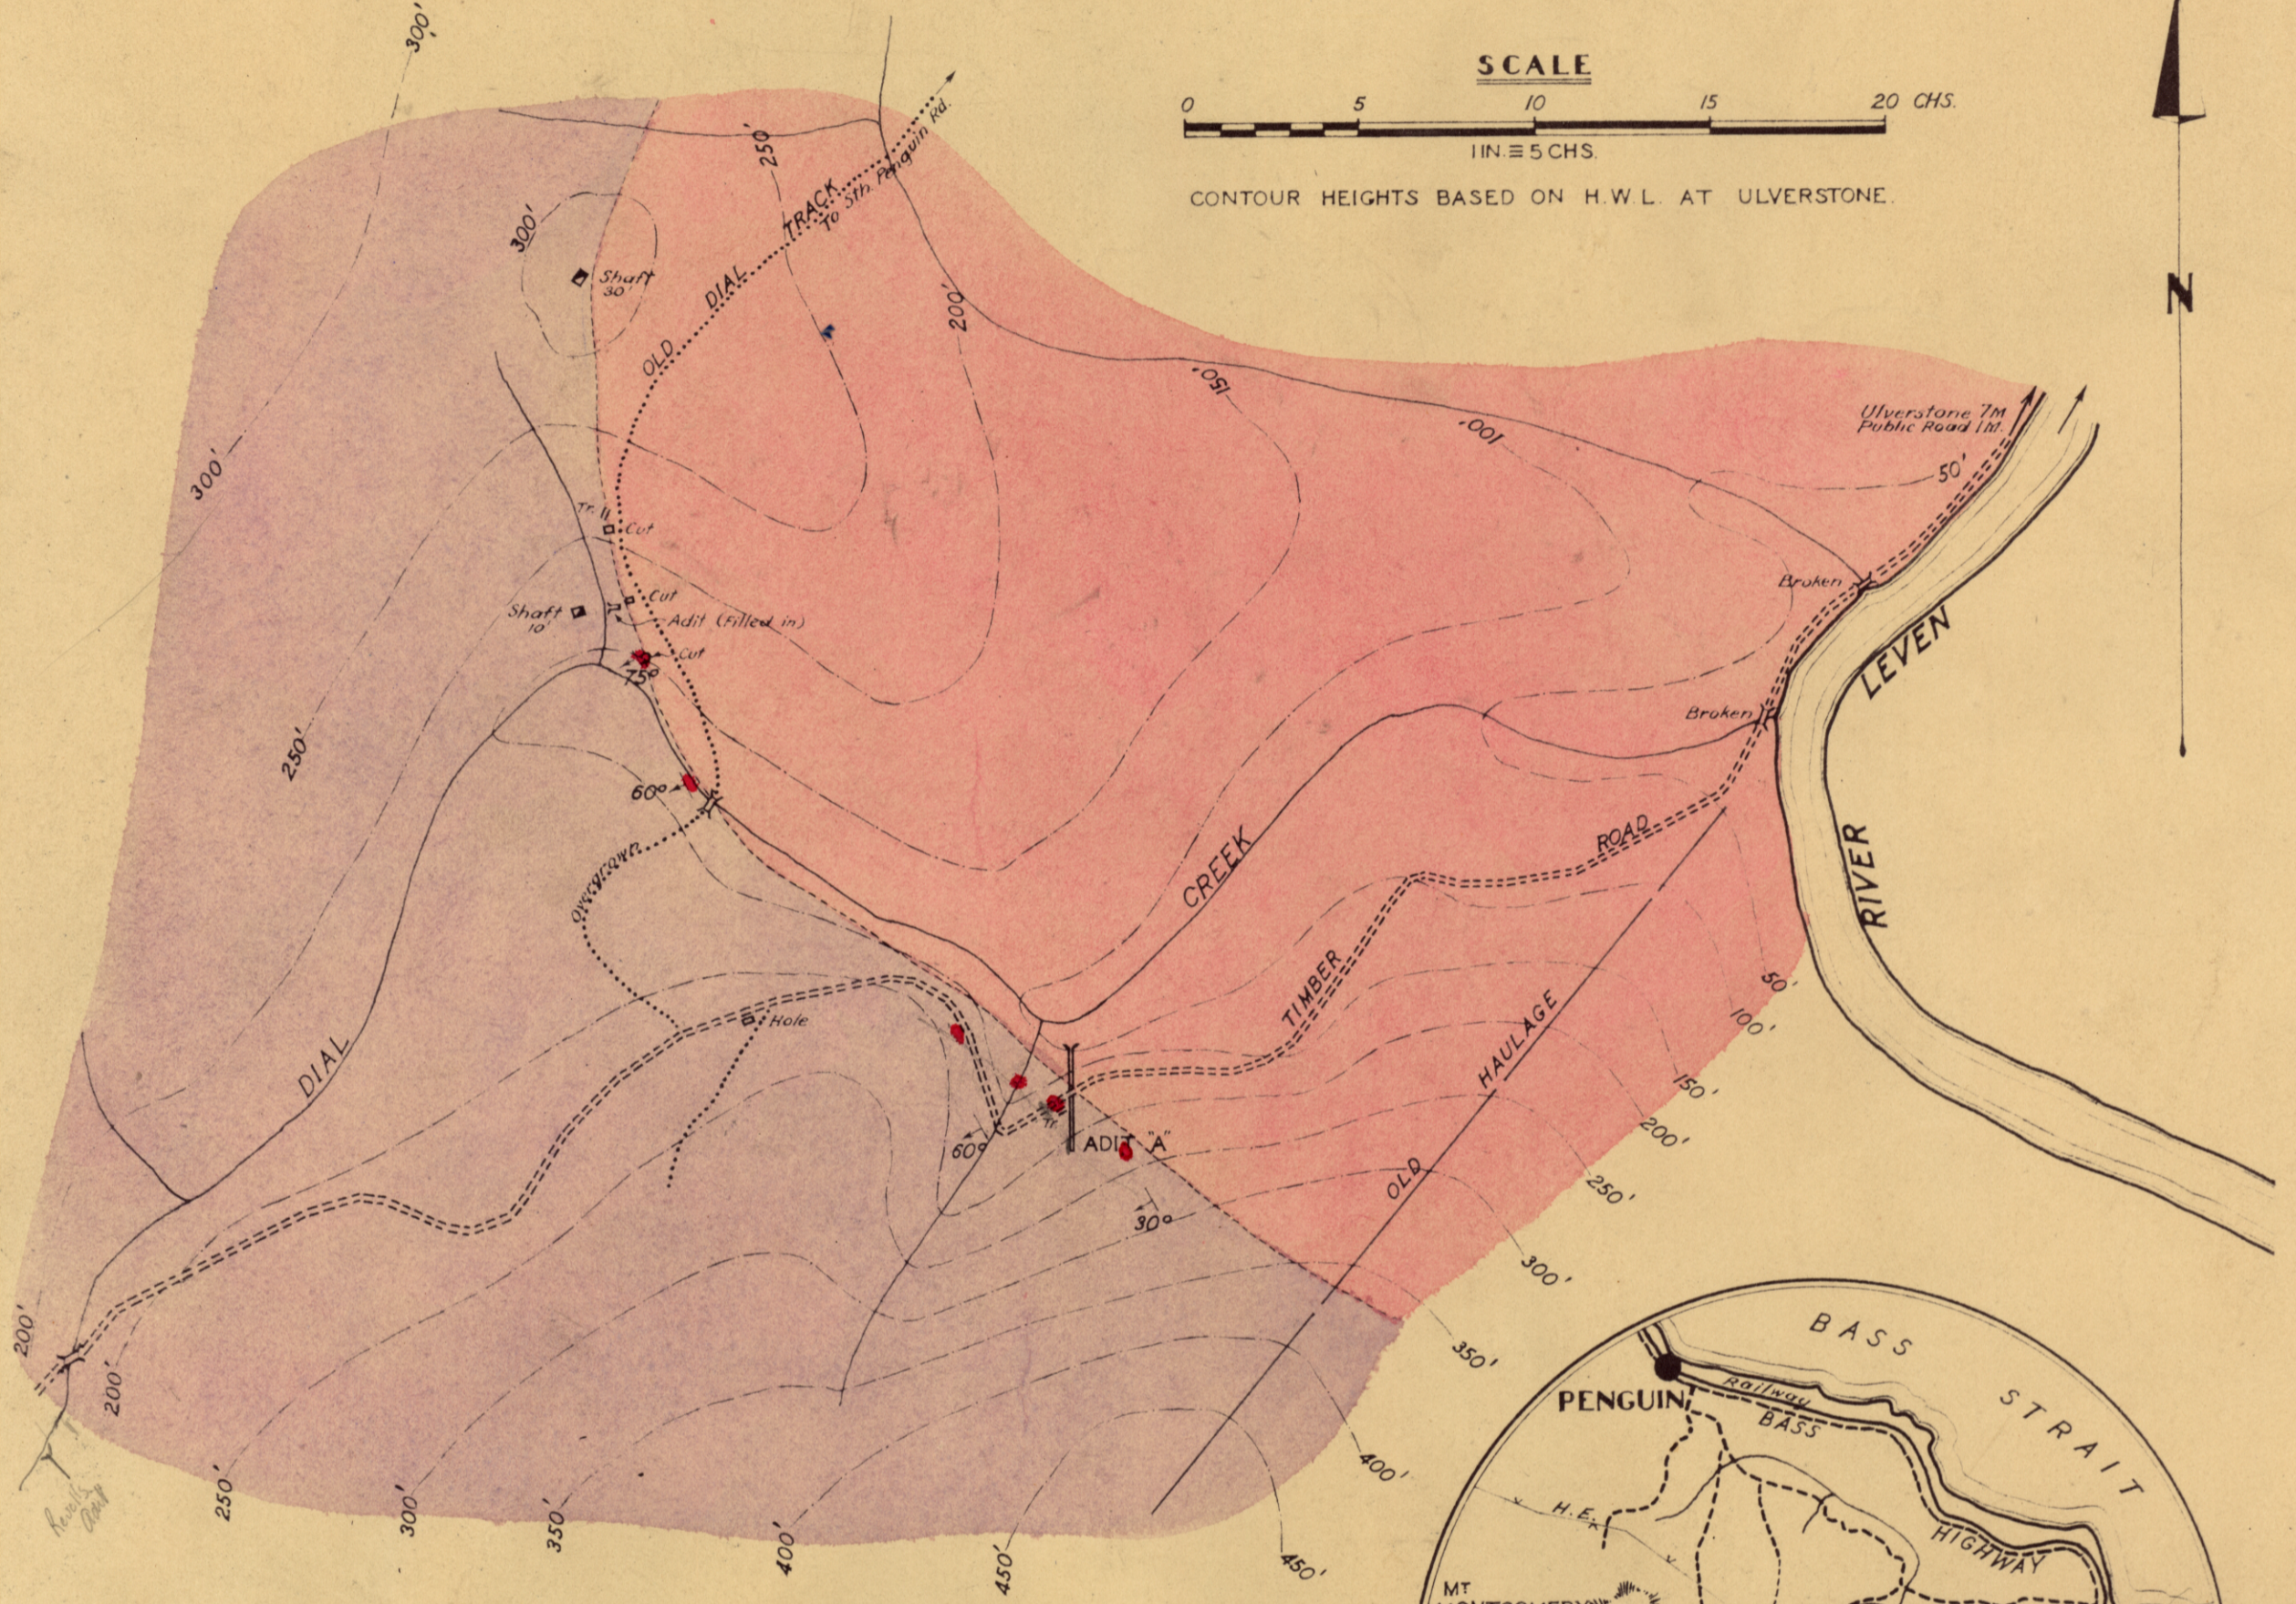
SCALE
0 5 10 15 20 CHS.
1 IN. ≡ 5 CHS.
CONTOUR HEIGHTS BASED ON H.W.L. AT ULVERSTONE.

N

300'
300'
250
To Sth Penguin Rd.
OLD DIAL TRACK
Shaft 30'
200'
150'
100'
Ulverstone 7M Public Road Ltd.
50'
300'
Tr. II Cut
Cut
Shaft 10'
Adit (Filled in)
Cut
75°
Broken
Broken
LEVEN
RIVER
250'
60°
CREEK
ROAD
TIMBER
Overgrown
Hole
DIAL
HAULAGE
OLD
50'
100'
150'
200'
250'
300'
350'
60°
ADIT "A"
30°
200'
200'
250'
300'
350'
400'
450'
400'
450'
BASS STRAIT
PENGUIN
Railway
BASS
HIGHWAY
H.E.
MT